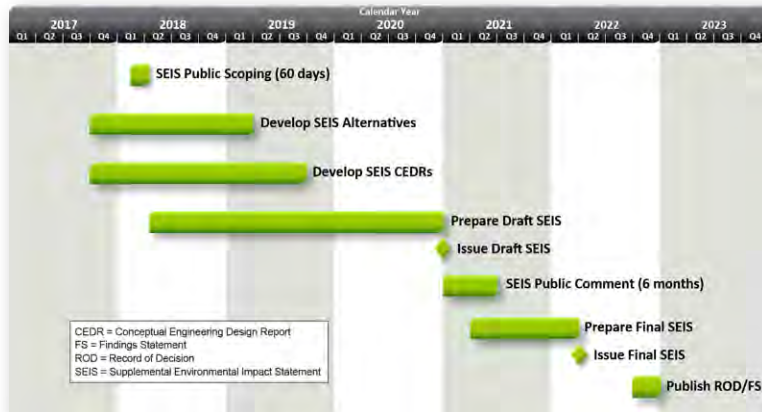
Calendar Year

2017 2018 2019 2020 2021 2022 2023

Q1 | Q2 | Q3 | Q4 | Q1 | Q2 | Q3 | Q4 | Q1 | Q2 | Q3 | Q4 | Q1 | Q2 | Q3 | Q4 | Q1 | Q2 | Q3 | Q4 | Q1 | Q2 | Q3 | Q4 | Q1 | Q2 | Q3 | Q4

SEIS Public Scoping (60 days)

Develop SEIS Alternatives

Develop SEIS CEDRs

Prepare Draft SEIS

Issue Draft SEIS

SEIS Public Comment (6 months)

Prepare Final SEIS

Issue Final SEIS

Publish ROD/FS

CEDR = Conceptual Engineering Design Report
FS = Findings Statement
ROD = Record of Decision
SEIS = Supplemental Environmental Impact Statement